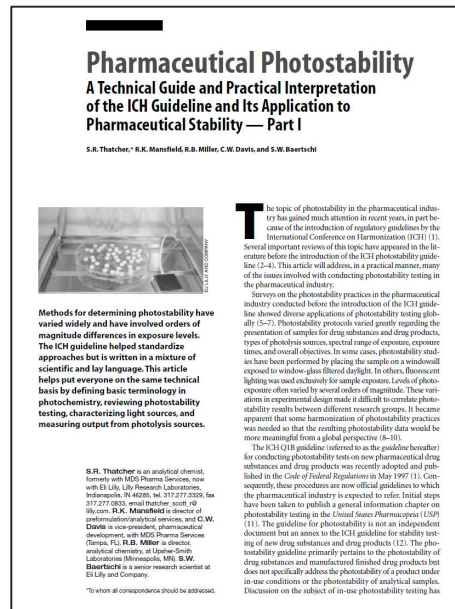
Pharmaceutical Photostability

A Technical Guide and Practical Interpretation of the ICH Guideline and Its Application to Pharmaceutical Stability — Part I

S.R. Thatcher,* R.K. Mansfield, R.B. Miller, C.W. Davis, and S.W. Baertschi

ELI LILLY AND COMPANY

Methods for determining photostability have varied widely and have involved orders of magnitude differences in exposure levels. The ICH guideline helped standardize approaches but is written in a mixture of scientific and lay language. This article helps put everyone on the same technical basis by defining basic terminology in photochemistry, reviewing photostability testing, characterizing light sources, and measuring output from photolysis sources.

S.R. Thatcher is an analytical chemist, formerly with MDS Pharma Services, now with Eli Lilly, Lilly Research Laboratories, Indianapolis, IN 46285, tel. 317.277.3329, fax 317.277.0833, email thatcher_scott_r@lilly.com. R.K. Mansfield is director of preformulation/analytical services, and C.W. Davis is vice-president, pharmaceutical development, with MDS Pharma Services (Tampa, FL). R.B. Miller is director, analytical chemistry, at Upsher-Smith Laboratories (Minneapolis, MN). S.W. Baertschi is a senior research scientist at Eli Lilly and Company.

*To whom all correspondence should be addressed.

The topic of photostability in the pharmaceutical industry has gained much attention in recent years, in part because of the introduction of regulatory guidelines by the International Conference on Harmonization (ICH) (1). Several important reviews of this topic have appeared in the literature before the introduction of the ICH photostability guideline (2–4). This article will address, in a practical manner, many of the issues involved with conducting photostability testing in the pharmaceutical industry.

Surveys on the photostability practices in the pharmaceutical industry conducted before the introduction of the ICH guideline showed diverse applications of photostability testing globally (5–7). Photostability protocols varied greatly regarding the presentation of samples for drug substances and drug products, types of photolysis sources, spectral range of exposure, exposure times, and overall objectives. In some cases, photostability studies have been performed by placing the sample on a windowsill exposed to window-glass filtered daylight. In others, fluorescent lighting was used exclusively for sample exposure. Levels of photoexposure often varied by several orders of magnitude. These variations in experimental design made it difficult to correlate photostability results between different research groups. It became apparent that some harmonization of photostability practices was needed so that the resulting photostability data would be more meaningful from a global perspective (8–10).

The ICH Q1B guideline (referred to as the guideline hereafter) for conducting photostability tests on new pharmaceutical drug substances and drug products was recently adopted and published in the Code of Federal Regulations in May 1997 (1). Consequently, these procedures are now official guidelines to which the pharmaceutical industry is expected to refer. Initial steps have been taken to publish a general information chapter on photostability testing in the United States Pharmacopeia (USP) (11). The guideline for photostability is not an independent document but an annex to the ICH guideline for stability testing of new drug substances and drug products (12). The photostability guideline primarily pertains to the photostability of drug substances and manufactured finished drug products but does not specifically address the photostability of a product under in-use conditions or the photostability of analytical samples. Discussion on the subject of in-use photostability testing has